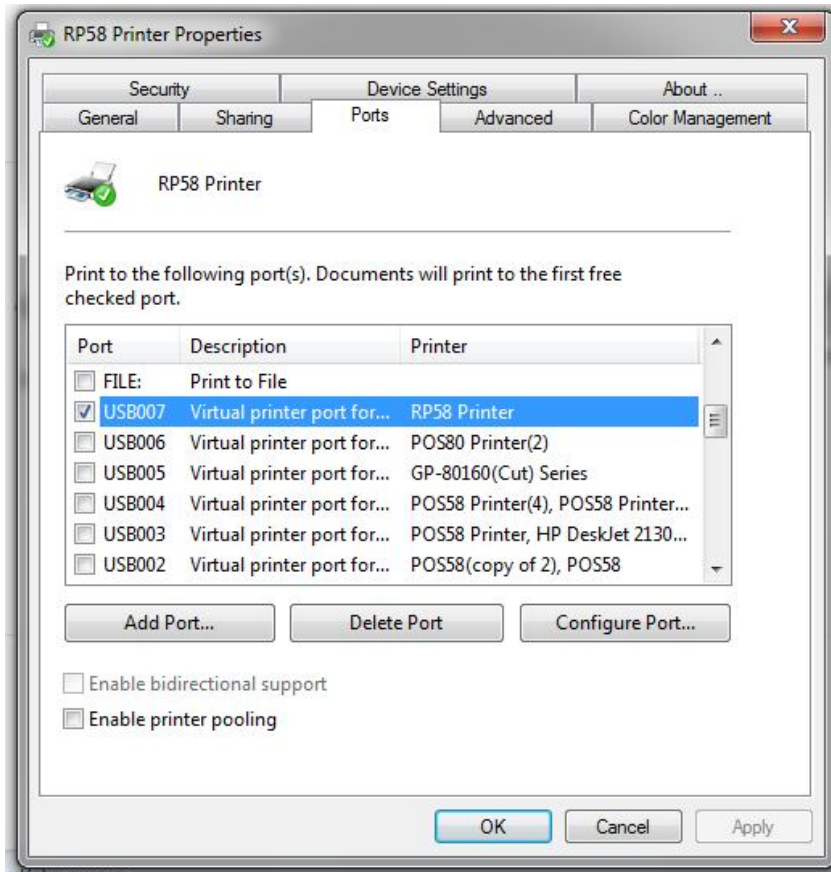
RP58 Printer Properties

Security | Device Settings | About ..
General | Sharing | Ports | Advanced | Color Management

RP58 Printer

Print to the following port(s). Documents will print to the first free checked port.

| Port | Description | Printer |
|---|---|---|
| FILE: | Print to File | |
| USB007 | Virtual printer port for... | RP58 Printer |
| USB006 | Virtual printer port for... | POS80 Printer(2) |
| USB005 | Virtual printer port for... | GP-80160(Cut) Series |
| USB004 | Virtual printer port for... | POS58 Printer(4), POS58 Printer... |
| USB003 | Virtual printer port for... | POS58 Printer, HP DeskJet 2130... |
| USB002 | Virtual printer port for... | POS58(copy of 2), POS58 |

Add Port... | Delete Port | Configure Port...

Enable bidirectional support
Enable printer pooling

OK | Cancel | Apply